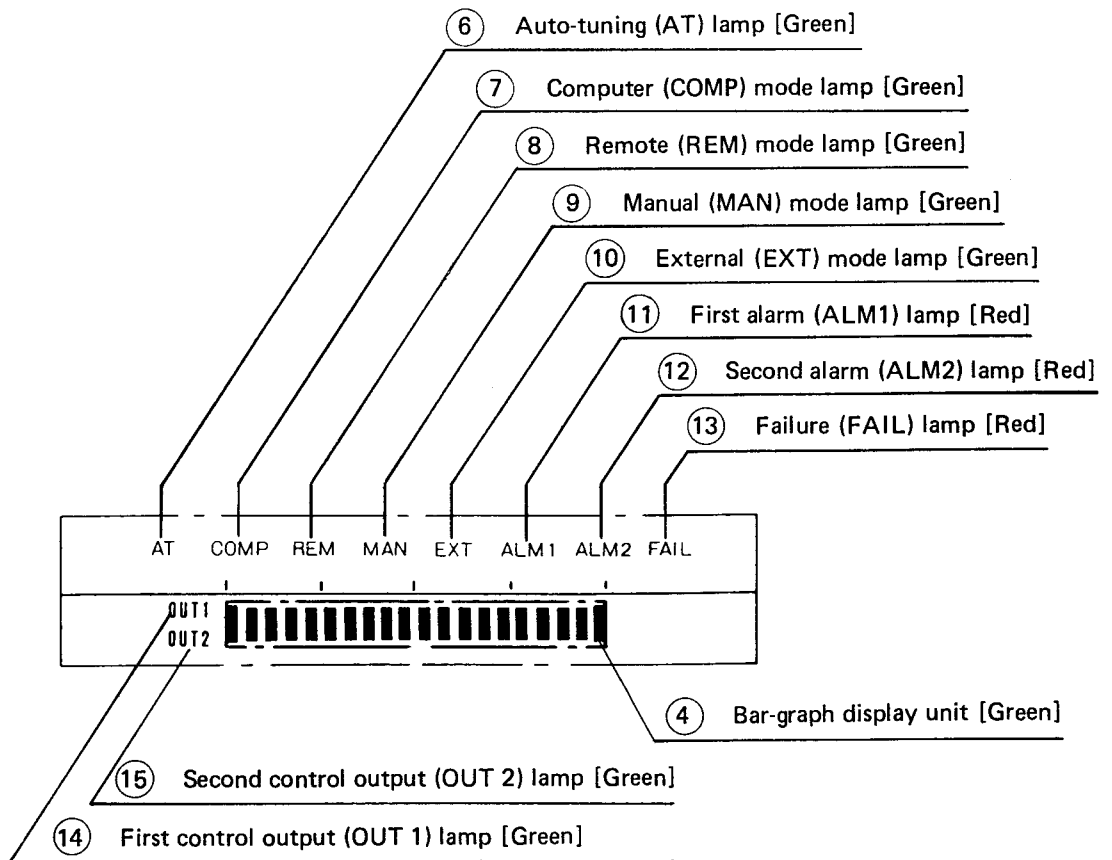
(6) Auto-tuning (AT) lamp [Green]

(7) Computer (COMP) mode lamp [Green]

(8) Remote (REM) mode lamp [Green]

(9) Manual (MAN) mode lamp [Green]

(10) External (EXT) mode lamp [Green]

(11) First alarm (ALM1) lamp [Red]

(12) Second alarm (ALM2) lamp [Red]

(13) Failure (FAIL) lamp [Red]

AT COMP REM MAN EXT ALM1 ALM2 FAIL

OUT1
OUT2

(4) Bar-graph display unit [Green]

(15) Second control output (OUT 2) lamp [Green]

(14) First control output (OUT 1) lamp [Green]